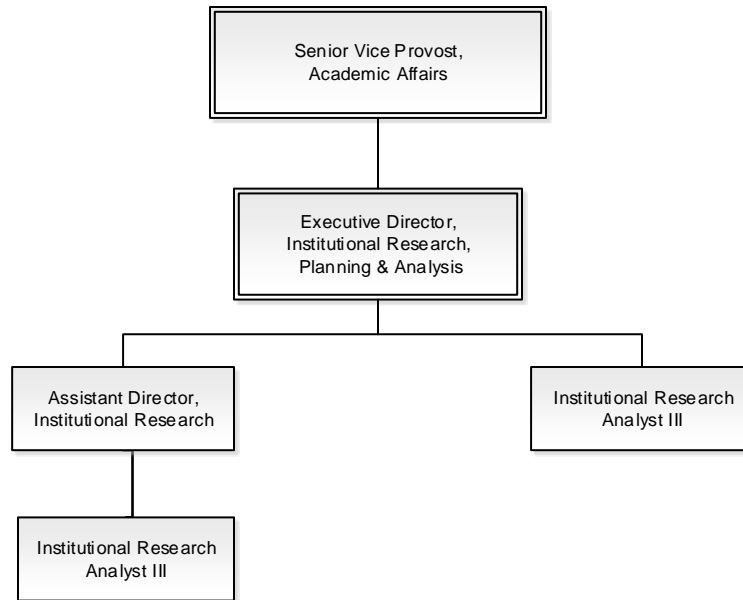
Senior Vice Provost, Academic Affairs

Executive Director, Institutional Research, Planning & Analysis

Assistant Director, Institutional Research

Institutional Research Analyst III

Institutional Research Analyst III